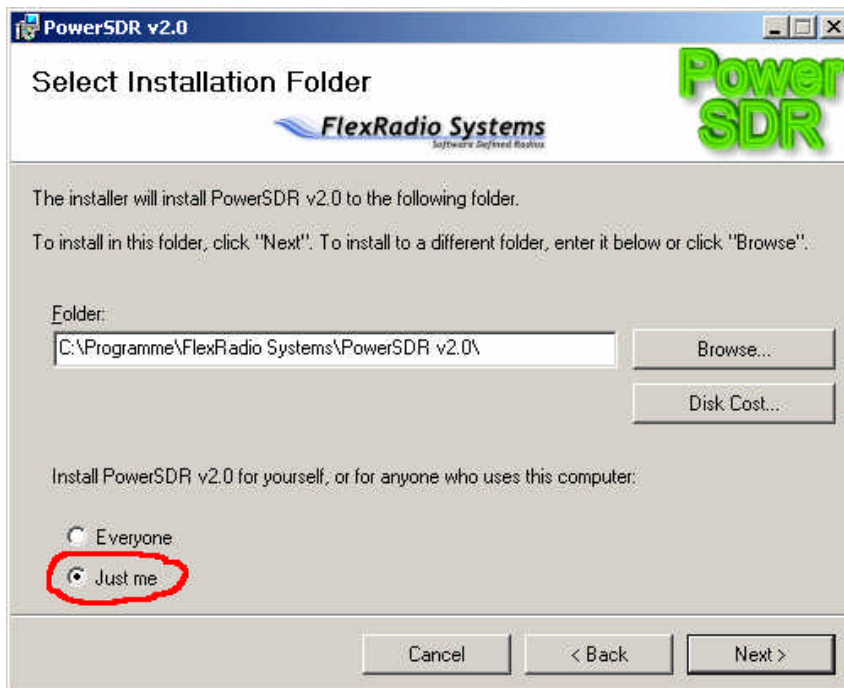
PowerSDR v2.0

Select Installation Folder

FlexRadio Systems
Software Defined Radios

Power SDR

The installer will install PowerSDR v2.0 to the following folder.

To install in this folder, click "Next". To install to a different folder, enter it below or click "Browse".

Folder:
C:\Programme\FlexRadio Systems\PowerSDR v2.0\

Browse...

Disk Cost...

Install PowerSDR v2.0 for yourself, or for anyone who uses this computer:

Everyone
Just me

Cancel
< Back
Next >